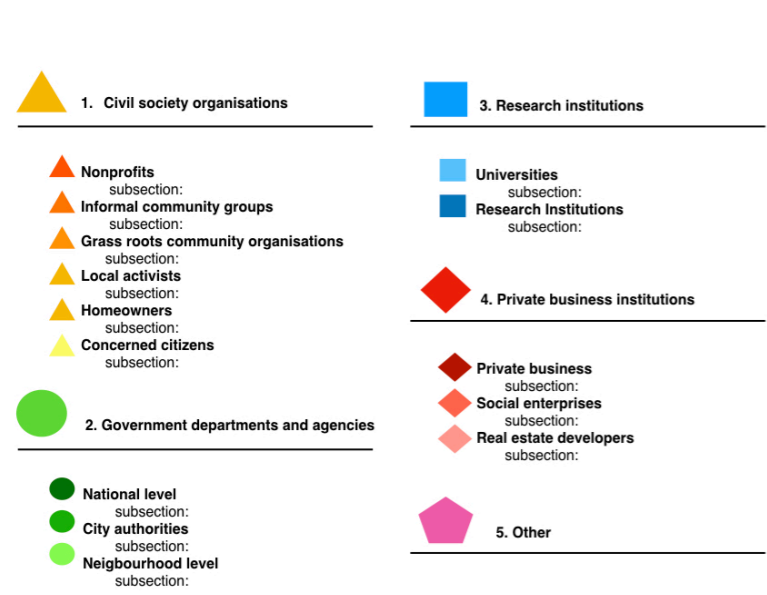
1. Civil society organisations

Nonprofits
subsection:
Informal community groups
subsection:
Grass roots community organisations
subsection:
Local activists
subsection:
Homeowners
subsection:
Concerned citizens
subsection:

2. Government departments and agencies

National level
subsection:
City authorities
subsection:
Neigbourhood level
subsection:

3. Research institutions

Universities
subsection:
Research Institutions
subsection:

4. Private business institutions

Private business
subsection:
Social enterprises
subsection:
Real estate developers
subsection:

5. Other